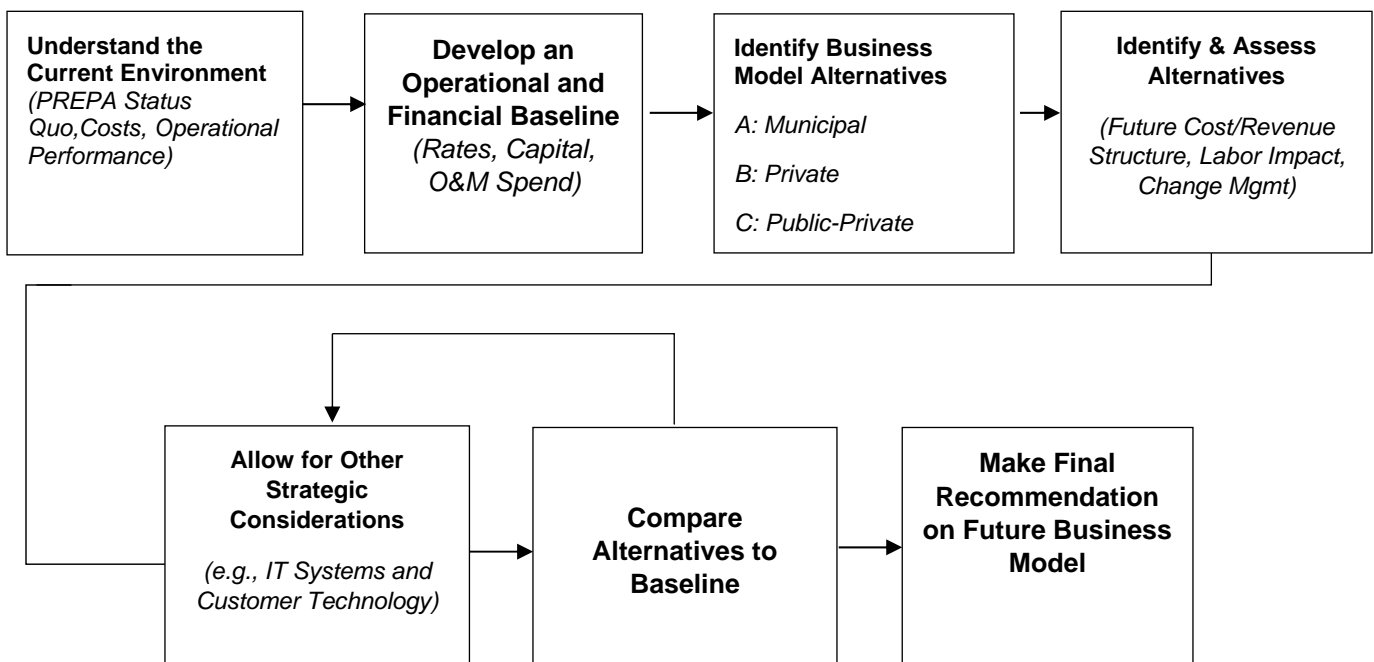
Understand the Current Environment
(PREPA Status Quo,Costs, Operational Performance)

Develop an Operational and Financial Baseline
(Rates, Capital, O&M Spend)

Identify Business Model Alternatives
A: Municipal
B: Private
C: Public-Private

Identify & Assess Alternatives
(Future Cost/Revenue Structure, Labor Impact, Change Mgmt)

Allow for Other Strategic Considerations
(e.g., IT Systems and Customer Technology)

Compare Alternatives to Baseline

Make Final Recommendation on Future Business Model